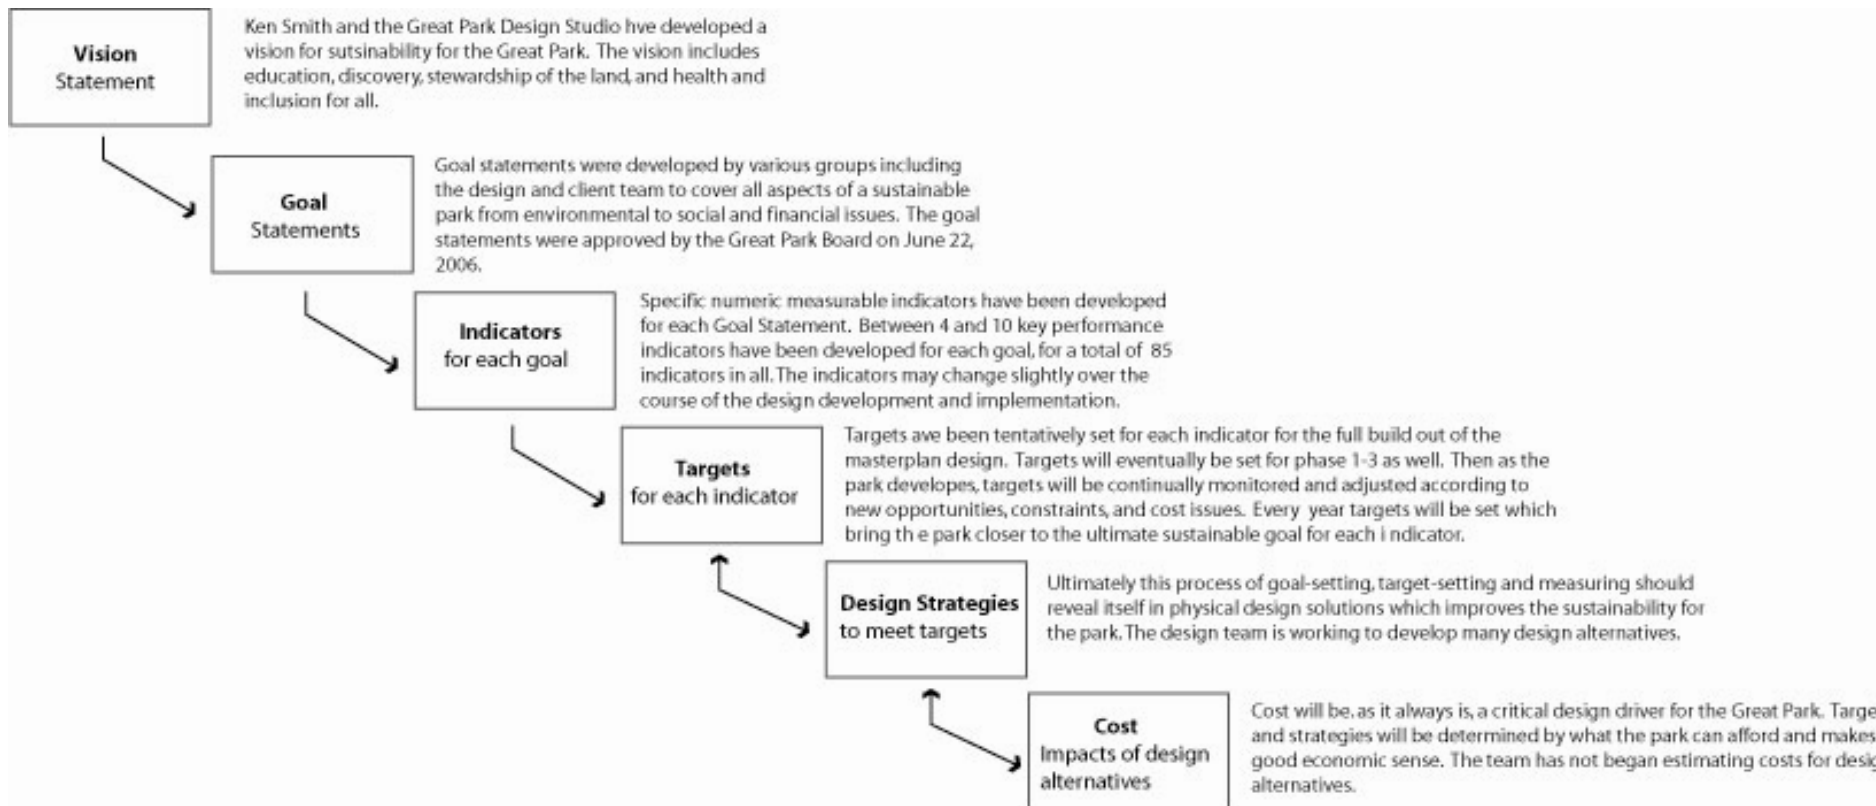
Vision
Statement

Ken Smith and the Great Park Design Studio hve developed a vision for sutsinability for the Great Park. The vision includes education, discovery, stewardship of the land, and health and inclusion for all.

Goal
Statements

Goal statements were developed by various groups including the design and client team to cover all aspects of a sustainable park from environmental to social and financial issues. The goal statements were approved by the Great Park Board on June 22, 2006.

Indicators
for each goal

Specific numeric measurable indicators have been developed for each Goal Statement. Between 4 and 10 key performance indicators have been developed for each goal, for a total of 85 indicators in all. The indicators may change slightly over the course of the design development and implementation.

Targets
for each indicator

Targets ave been tentatively set for each indicator for the full build out of the masterplan design. Targets will eventually be set for phase 1-3 as well. Then as the park developes, targets will be continually monitored and adjusted according to new opportunities, constraints, and cost issues. Every year targets will be set which bring th e park closer to the ultimate sustainable goal for each i ndicator.

Design Strategies
to meet targets

Ultimately this process of goal-setting, target-setting and measuring should reveal itself in physical design solutions which improves the sustainability for the park. The design team is working to develop many design alternatives.

Cost
Impacts of design alternatives

Cost will be. as it always is, a critical design driver for the Great Park. Targe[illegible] and strategies will be determined by what the park can afford and makes good economic sense. The team has not began estimating costs for desig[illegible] alternatives.